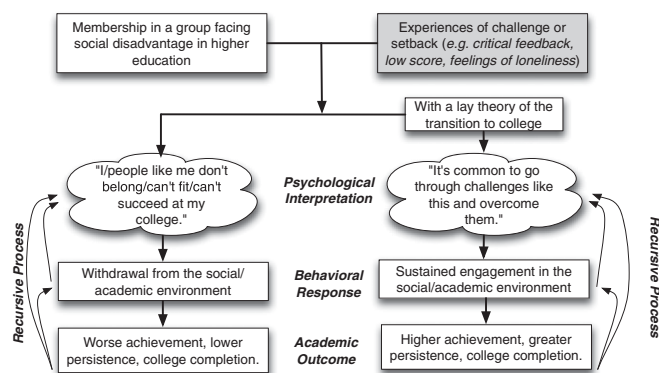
Membership in a group facing social disadvantage in higher education

Experiences of challenge or setback (*e.g. critical feedback, low score, feelings of loneliness*)

With a lay theory of the transition to college

"I/people like me don't belong/can't fit/can't succeed at my college."

**Psychological Interpretation**

"It's common to go through challenges like this and overcome them."

Withdrawal from the social/ academic environment

**Behavioral Response**

Sustained engagement in the social/academic environment

Worse achievement, lower persistence, college completion.

**Academic Outcome**

Higher achievement, greater persistence, college completion.

Recursive Process

Recursive Process